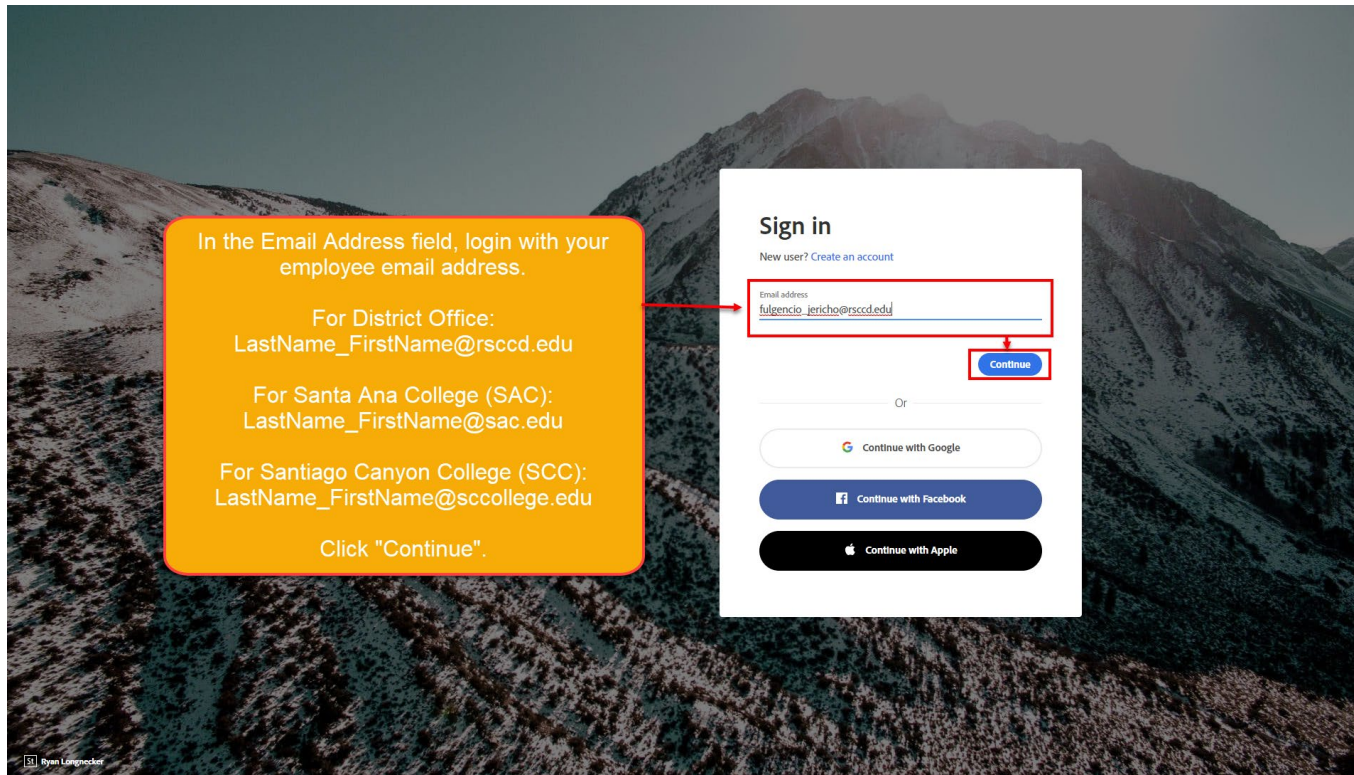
In the Email Address field, login with your employee email address.

For District Office:
LastName_FirstName@rsccd.edu

For Santa Ana College (SAC):
LastName_FirstName@sac.edu

For Santiago Canyon College (SCC):
LastName_FirstName@sccollege.edu

Click "Continue".

Sign in

New user? Create an account

Email address
fulgencio_jericho@rsccd.edu

Continue

Or

Continue with Google

Continue with Facebook

Continue with Apple

St Ryan Longnecker